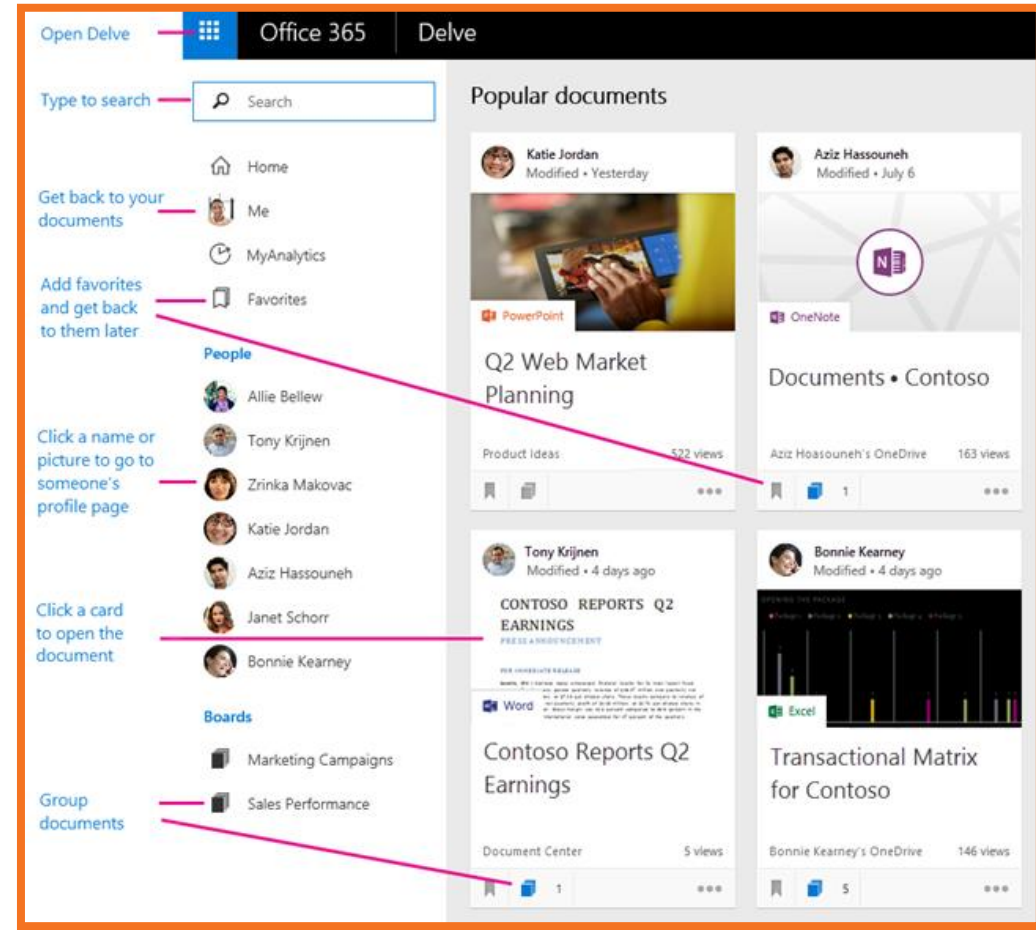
Open Delve

Office 365

Delve

Type to search

Search

Home

Get back to your documents

Me

MyAnalytics

Add favorites and get back to them later

Favorites

People

Allie Bellew

Click a name or picture to go to someone's profile page

Tony Krijnen

Zrinka Makovac

Katie Jordan

Aziz Hassouneh

Click a card to open the document

Janet Schorr

Bonnie Kearney

Boards

Marketing Campaigns

Group documents

Sales Performance

Popular documents

Katie Jordan
Modified • Yesterday

PowerPoint

Q2 Web Market Planning

Product Ideas

522 views

Aziz Hassouneh
Modified • July 6

OneNote

Documents • Contoso

Aziz Hoasouneh's OneDrive

163 views

1

Tony Krijnen
Modified • 4 days ago

CONTOSO REPORTS Q2 EARNINGS

PRESS ANNOUNCEMENT

Word

Contoso Reports Q2 Earnings

Document Center

5 views

1

Bonnie Kearney
Modified • 4 days ago

Excel

Transactional Matrix for Contoso

Bonnie Kearney's OneDrive

146 views

5